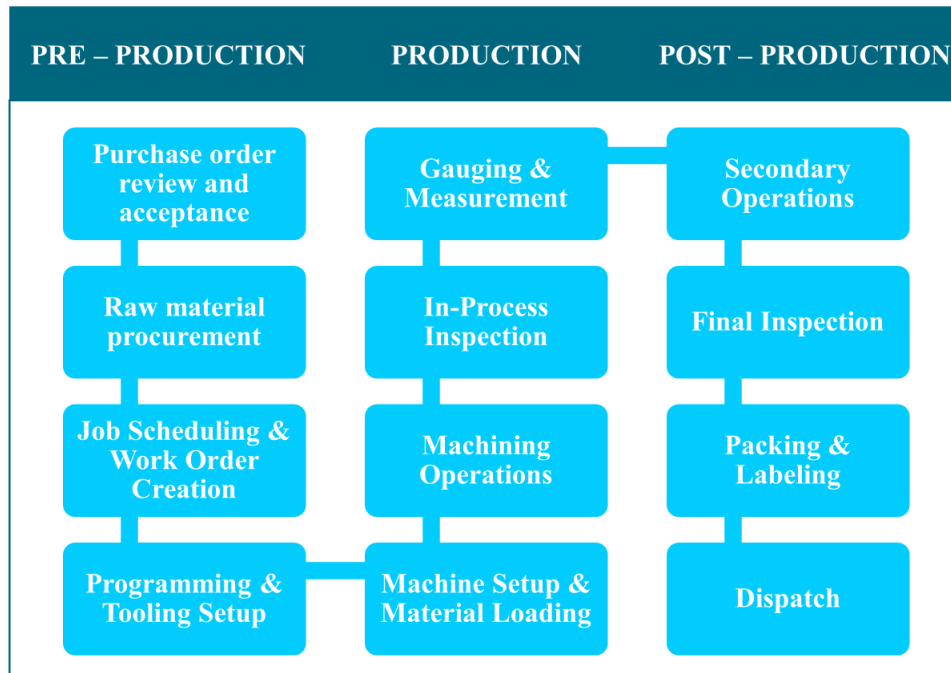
PRE – PRODUCTION

Purchase order review and acceptance

Raw material procurement

Job Scheduling & Work Order Creation

Programming & Tooling Setup

PRODUCTION

Gauging & Measurement

In-Process Inspection

Machining Operations

Machine Setup & Material Loading

POST – PRODUCTION

Secondary Operations

Final Inspection

Packing & Labeling

Dispatch